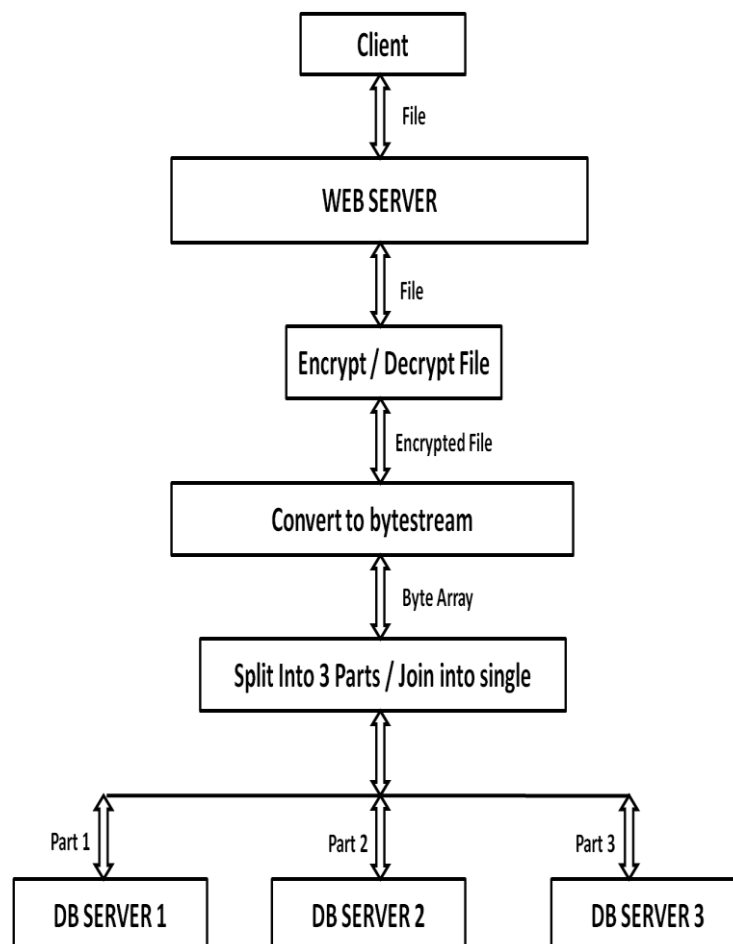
Client

File

WEB SERVER

File

Encrypt / Decrypt File

Encrypted File

Convert to bytestream

Byte Array

Split Into 3 Parts / Join into single

Part 1

Part 2

Part 3

DB SERVER 1

DB SERVER 2

DB SERVER 3